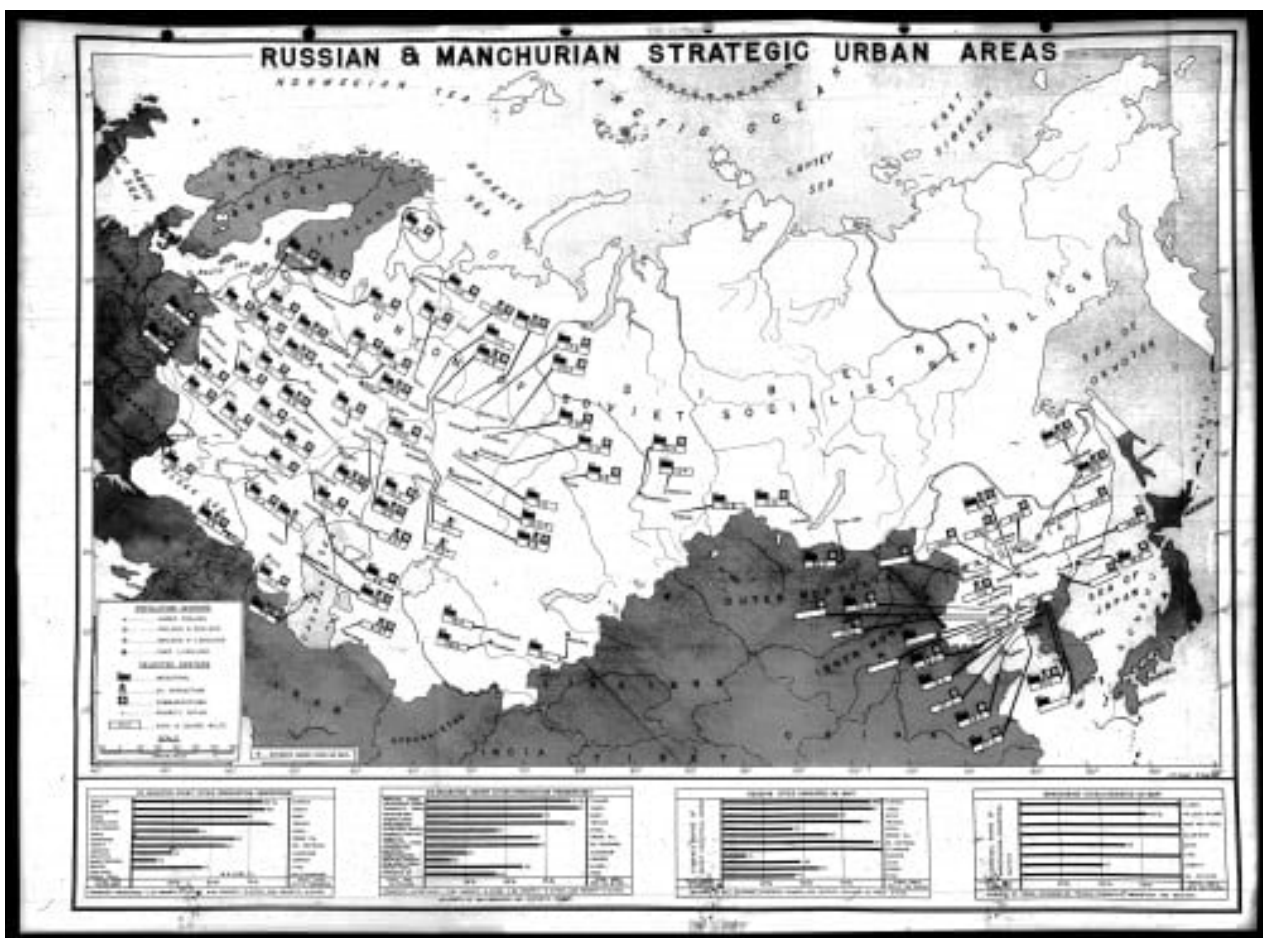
RUSSIAN & MANCHURIAN STRATEGIC URBAN AREAS

NORWEGIAN SEA

ARCTIC OCEAN

BARENTS SEA

LAPTEV SEA

EAST SIBERIAN SEA

SEA OF OKHOTSK

SWEDEN

FINLAND

UNION OF SOVIET SOCIALIST REPUBLICS

OUTER MONGOLIA

INNER MONGOLIA

SEA OF JAPAN

KOREA

INDIA

TIBET

CHINA

AFGHANISTAN

IRAN

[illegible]